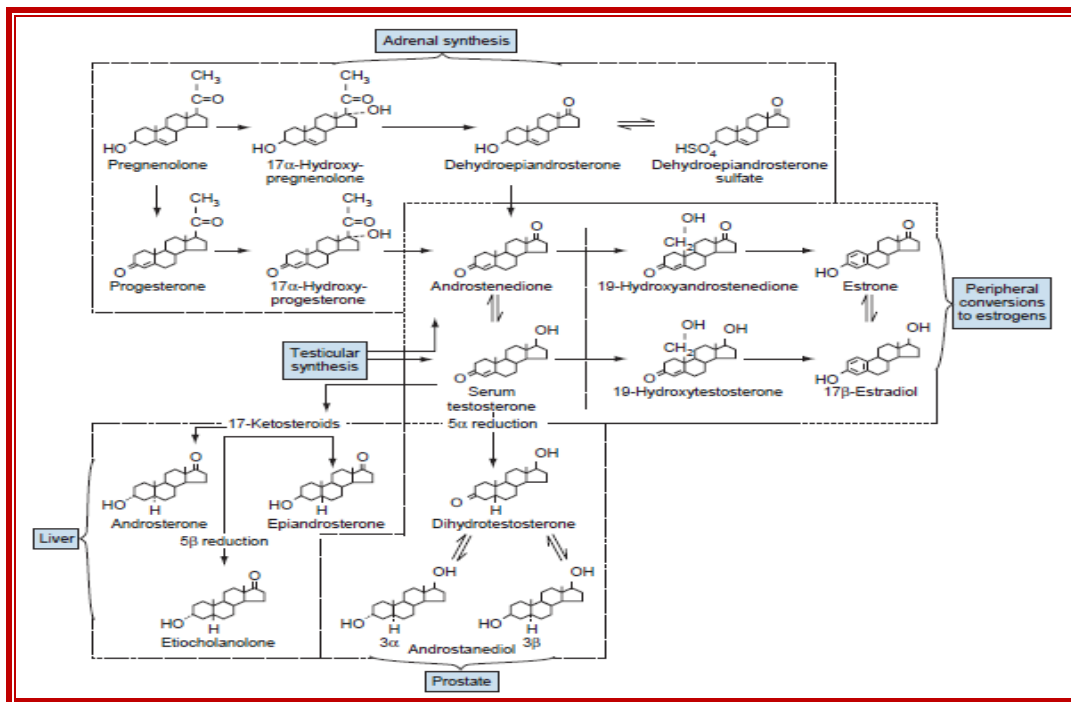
Adrenal synthesis

$CH_3$
C=O
HO
Pregnenolone

$CH_3$
C=O
OH
HO
17α-Hydroxy-pregnenolone

O
HO
Dehydroepiandrosterone

O
$HSO_4$
Dehydroepiandrosterone sulfate

$CH_3$
C=O
O
Progesterone

$CH_3$
C=O
OH
O
17α-Hydroxy-progesterone

O
O
Androstenedione

OH
$CH_2$
O
O
19-Hydroxyandrostenedione

O
HO
Estrone

Peripheral conversions to estrogens

Testicular synthesis

OH
O
Serum testosterone

OH
OH
$CH_2$
O
19-Hydroxytestosterone

OH
HO
17β-Estradiol

17-Ketosteroids

5α reduction

O
HO
H
Androsterone

O
HO
H
Epiandrosterone

OH
O
H
Dihydrotestosterone

Liver

5β reduction

O
HO
H
Etiocholanolone

OH
HO
H
3α

Androstanediol

OH
HO
H
3β

Prostate